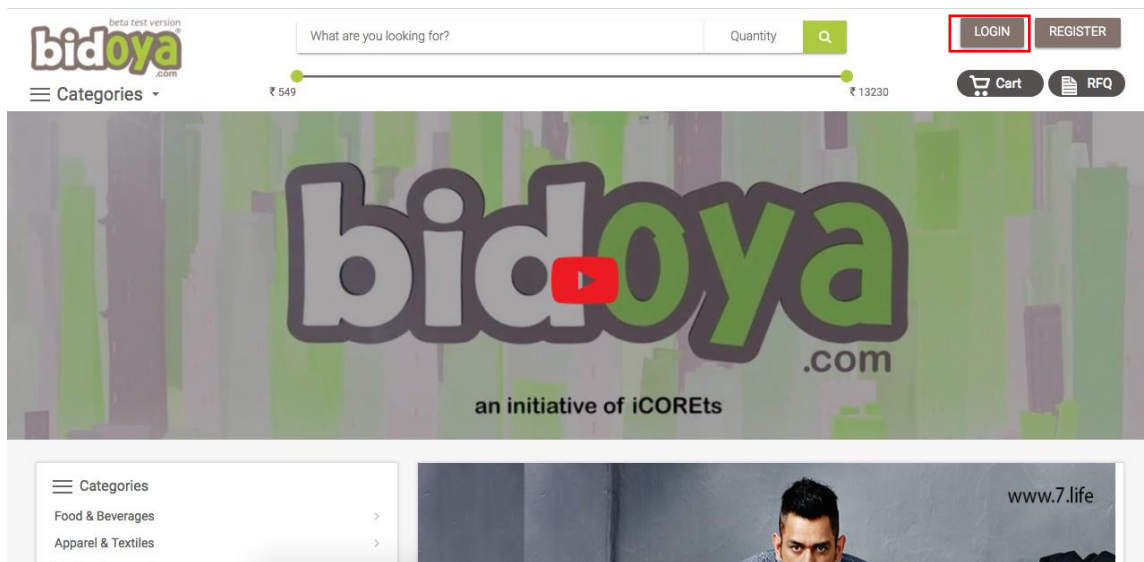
beta test version
bidoya
.com

Categories

What are you looking for?
Quantity

₹ 549
₹ 13230

LOGIN
REGISTER

Cart
RFQ

bidoya
.com
an initiative of iCOREts

Categories
Food & Beverages
Apparel & Textiles

www.7.life